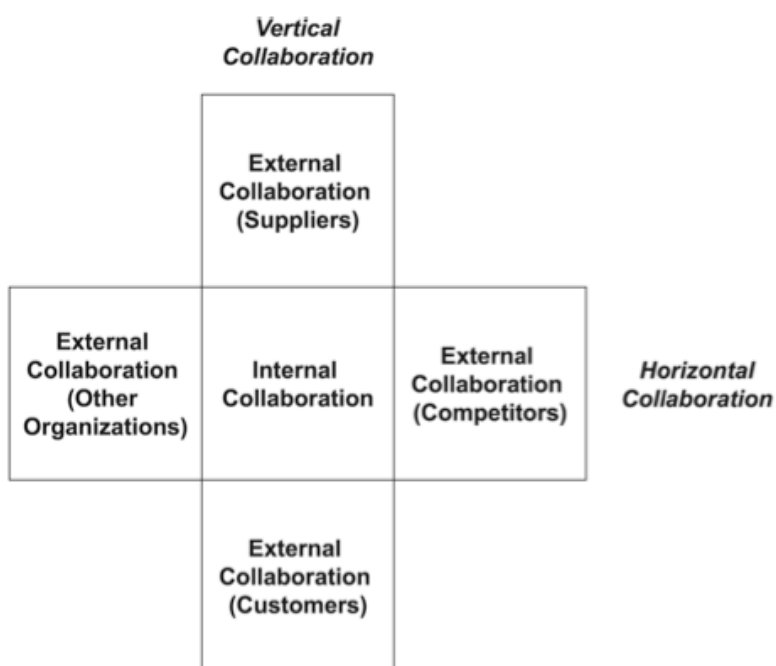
Vertical Collaboration

External Collaboration (Suppliers)

External Collaboration (Other Organizations)

Internal Collaboration

External Collaboration (Competitors)

Horizontal Collaboration

External Collaboration (Customers)